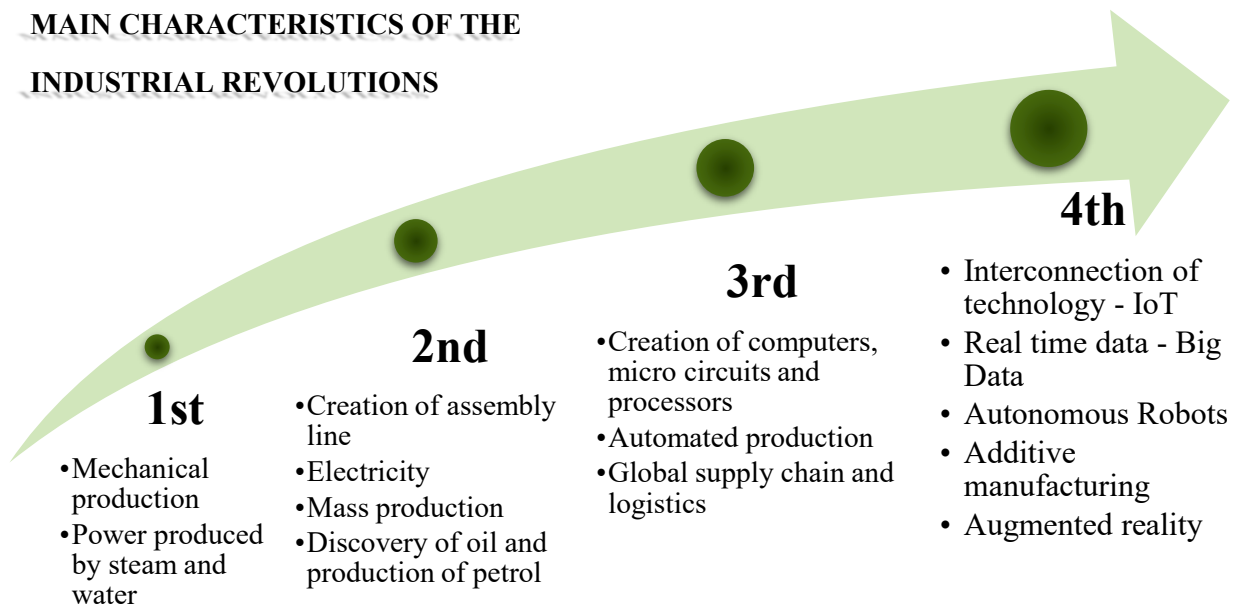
MAIN CHARACTERISTICS OF THE INDUSTRIAL REVOLUTIONS

1st

- Mechanical production
- Power produced by steam and water

2nd

- Creation of assembly line
- Electricity
- Mass production
- Discovery of oil and production of petrol

3rd

- Creation of computers, micro circuits and processors
- Automated production
- Global supply chain and logistics

4th

- Interconnection of technology - IoT
- Real time data - Big Data
- Autonomous Robots
- Additive manufacturing
- Augmented reality